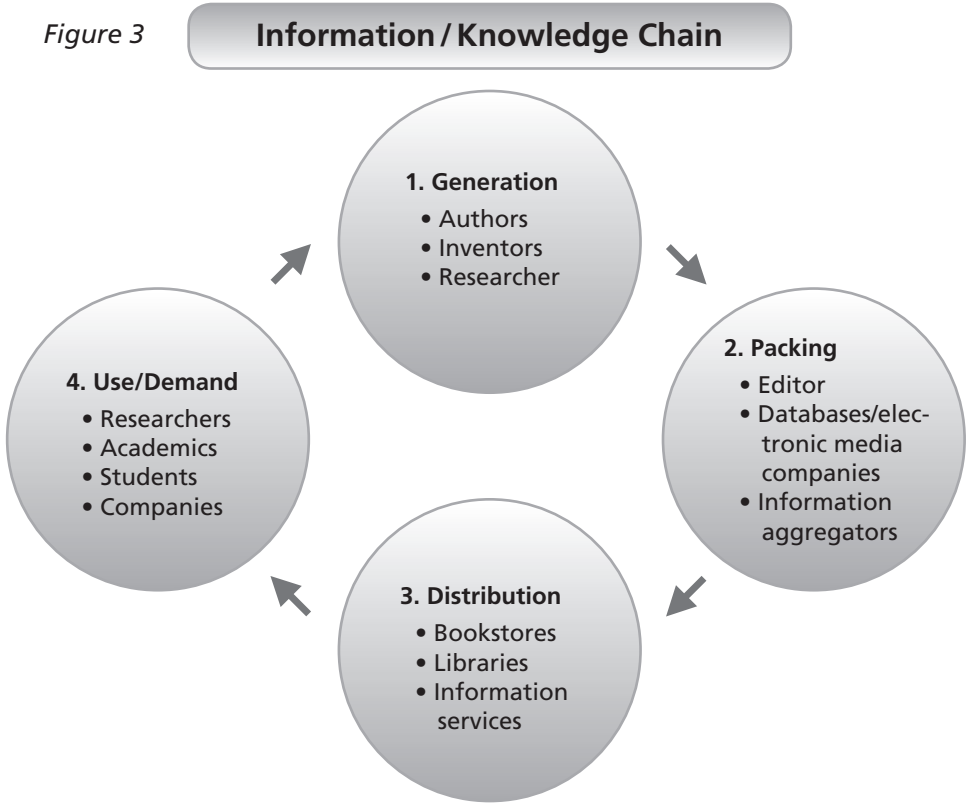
Figure 3

Information / Knowledge Chain

1. Generation
• Authors
• Inventors
• Researcher

2. Packing
• Editor
• Databases/electronic media companies
• Information aggregators

3. Distribution
• Bookstores
• Libraries
• Information services

4. Use/Demand
• Researchers
• Academics
• Students
• Companies